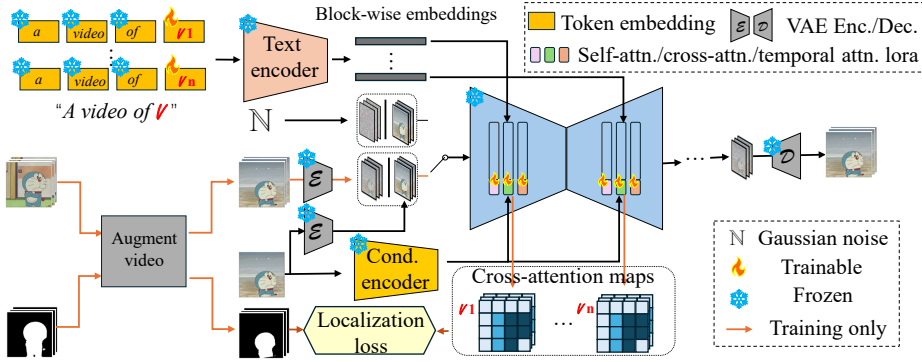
a video of $V$1

a video of $V$n

"A video of $V$"

Text encoder

Block-wise embeddings

Token embedding

VAE Enc./Dec.

Self-attn./cross-attn./temporal attn. lora

$\mathbb{N}$

$\mathcal{E}$

$\mathcal{E}$

$\mathcal{D}$

Augment video

Cond. encoder

Cross-attention maps

$V$1

$V$n

Localization loss

$\mathbb{N}$ Gaussian noise

Trainable

Frozen

Training only